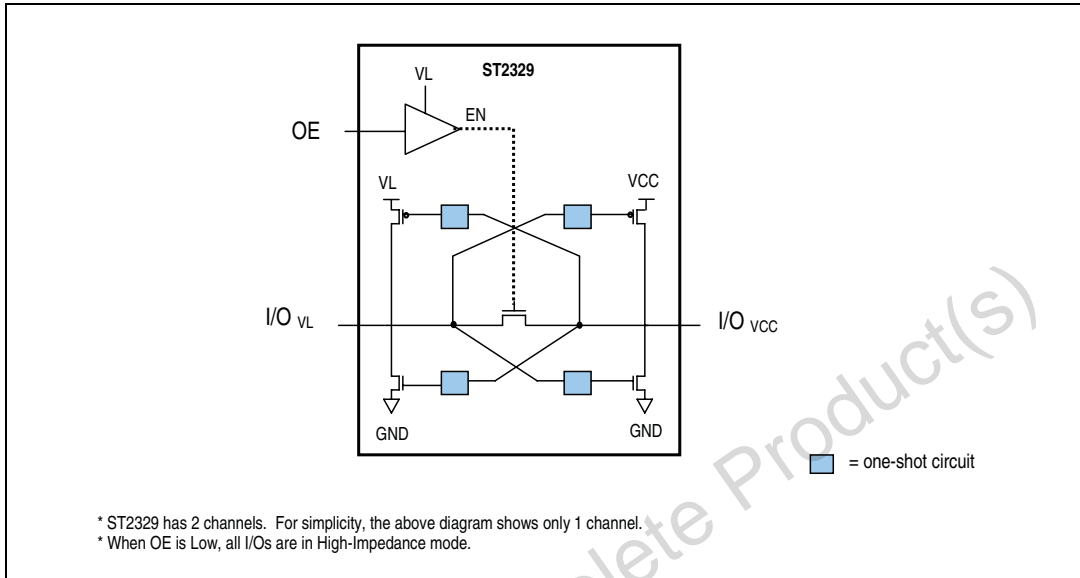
ST2329

VL

OE

EN

VL

VCC

I/O VL

I/O VCC

GND

GND

= one-shot circuit

* ST2329 has 2 channels. For simplicity, the above diagram shows only 1 channel.
* When OE is Low, all I/Os are in High-Impedance mode.

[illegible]lete Product(s)